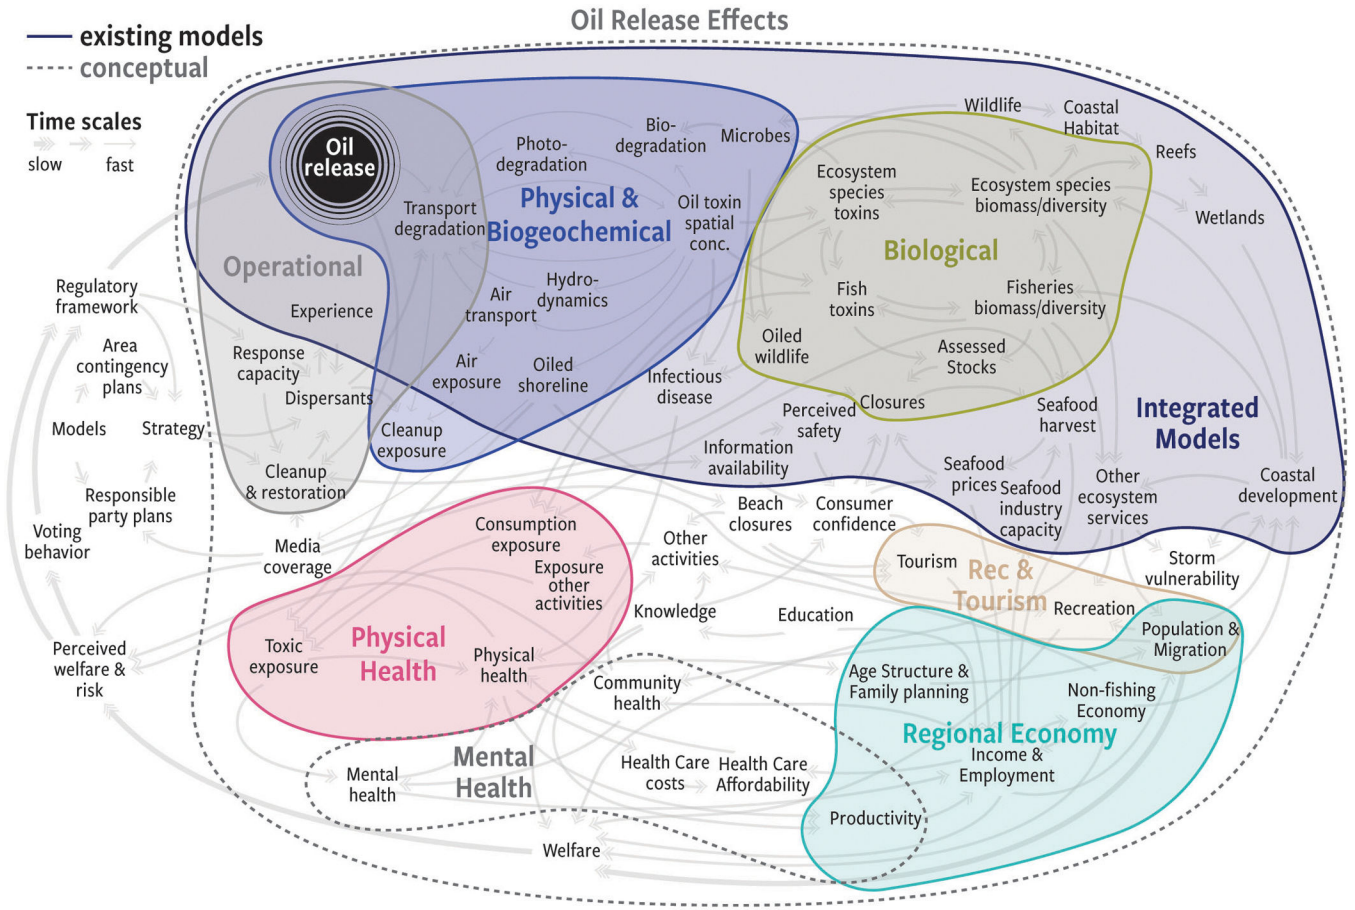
existing models
conceptual

Time scales
slow fast

Oil Release Effects

Oil release

Operational

Physical & Biogeochemical

Biological

Integrated Models

Transport degradation

Photo-degradation

Bio-degradation

Microbes

Oil toxin spatial conc.

Hydro-dynamics

Air transport

Air exposure

Oiled shoreline

Experience

Response capacity

Dispersants

Cleanup exposure

Cleanup & restoration

Wildlife

Coastal Habitat

Reefs

Wetlands

Ecosystem species toxins

Ecosystem species biomass/diversity

Fish toxins

Fisheries biomass/diversity

Oiled wildlife

Assessed Stocks

Infectious disease

Perceived safety

Closures

Seafood harvest

Information availability

Seafood prices

Seafood industry capacity

Other ecosystem services

Coastal development

Regulatory framework

Area contingency plans

Models

Strategy

Responsible party plans

Voting behavior

Media coverage

Perceived welfare & risk

Beach closures

Consumer confidence

Other activities

Storm vulnerability

Tourism

Rec & Tourism

Recreation

Population & Migration

Consumption exposure

Exposure other activities

Physical Health

Toxic exposure

Physical health

Knowledge

Education

Community health

Age Structure & Family planning

Non-fishing Economy

Regional Economy

Income & Employment

Mental health

Mental Health

Health Care costs

Health Care Affordability

Productivity

Welfare